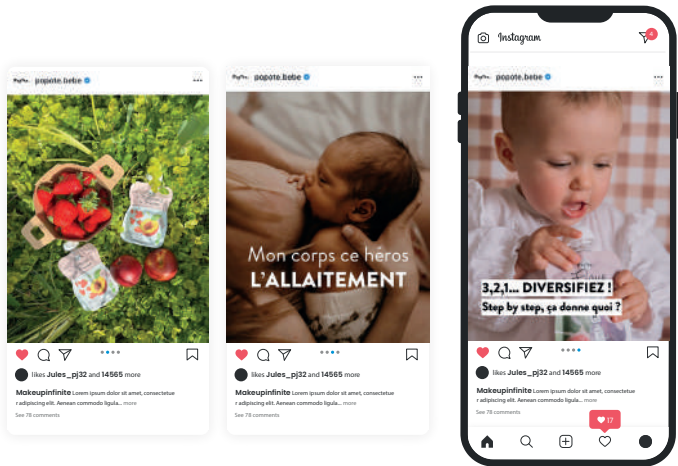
popote.bebe

likes Jules_pj32 and 14565 more

Makeupinfinite Lorem ipsum dolor sit amet, consectetur adipiscing elit. Aenean commodo ligula... more

See 78 comments

popote.bebe

Mon corps ce héros
L'ALLAITEMENT

likes Jules_pj32 and 14565 more

Makeupinfinite Lorem ipsum dolor sit amet, consectetur adipiscing elit. Aenean commodo ligula... more

See 78 comments

Instagram

6

popote.bebe

3,2,1... DIVERSIFIEZ !
Step by step, ça donne quoi ?

likes Jules_pj32 and 14565 more

Makeupinfinite Lorem ipsum dolor sit amet, consectetur adipiscing elit. Aenean commodo ligula... more

See 78 comments

17